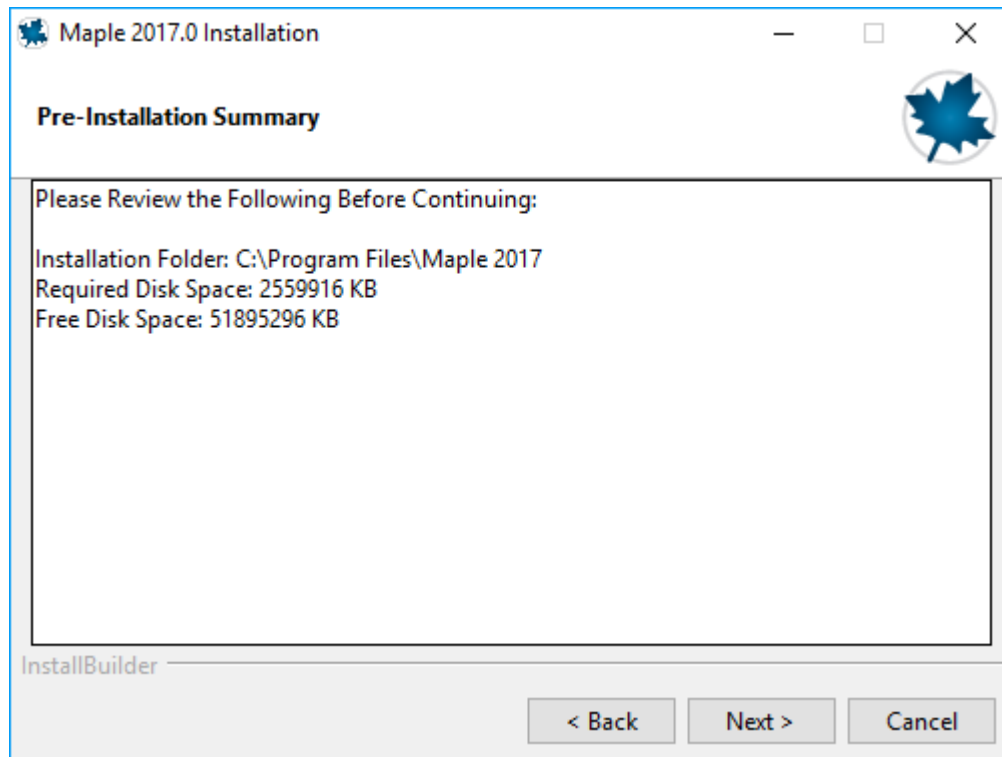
Maple 2017.0 Installation

Pre-Installation Summary

Please Review the Following Before Continuing:

Installation Folder: C:\Program Files\Maple 2017
Required Disk Space: 2559916 KB
Free Disk Space: 51895296 KB

InstallBuilder

< Back
Next >
Cancel